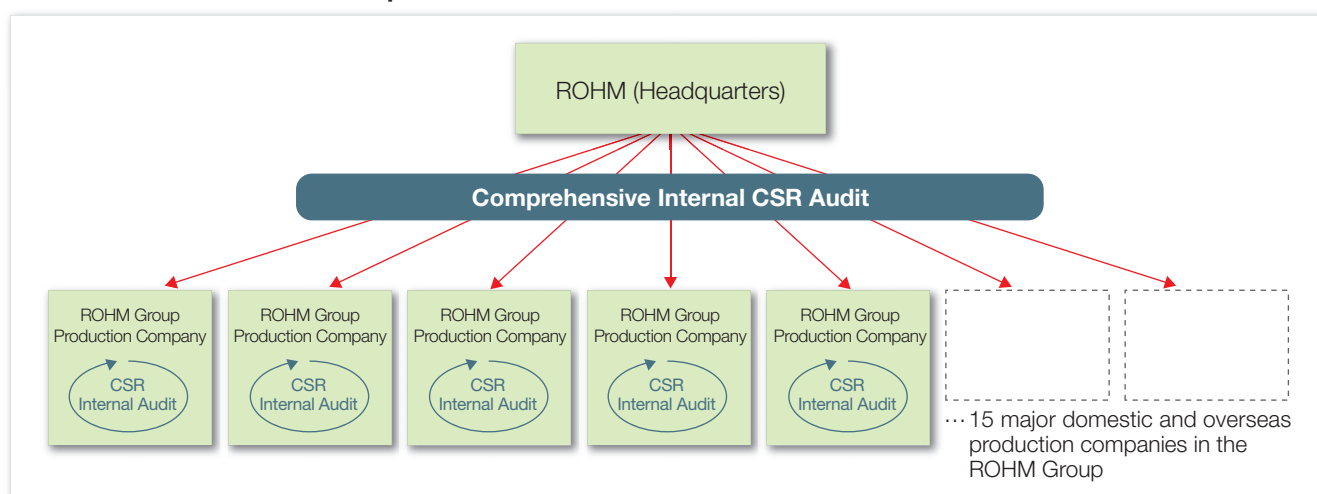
ROHM (Headquarters)

Comprehensive Internal CSR Audit

ROHM Group Production Company
CSR Internal Audit

ROHM Group Production Company
CSR Internal Audit

ROHM Group Production Company
CSR Internal Audit

ROHM Group Production Company
CSR Internal Audit

ROHM Group Production Company
CSR Internal Audit

…15 major domestic and overseas production companies in the ROHM Group